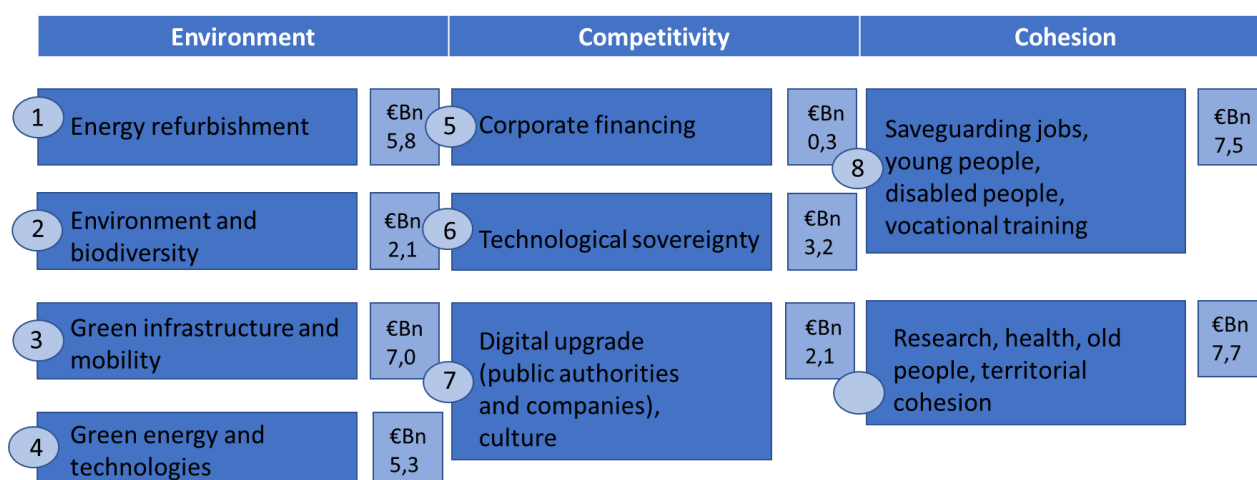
Environment

Competitivity

Cohesion

1 Energy refurbishment
€Bn 5,8

2 Environment and biodiversity
€Bn 2,1

3 Green infrastructure and mobility
€Bn 7,0

4 Green energy and technologies
€Bn 5,3

5 Corporate financing
€Bn 0,3

6 Technological sovereignty
€Bn 3,2

7 Digital upgrade (public authorities and companies), culture
€Bn 2,1

8 Saveguarding jobs, young people, disabled people, vocational training
€Bn 7,5

Research, health, old people, territorial cohesion
€Bn 7,7